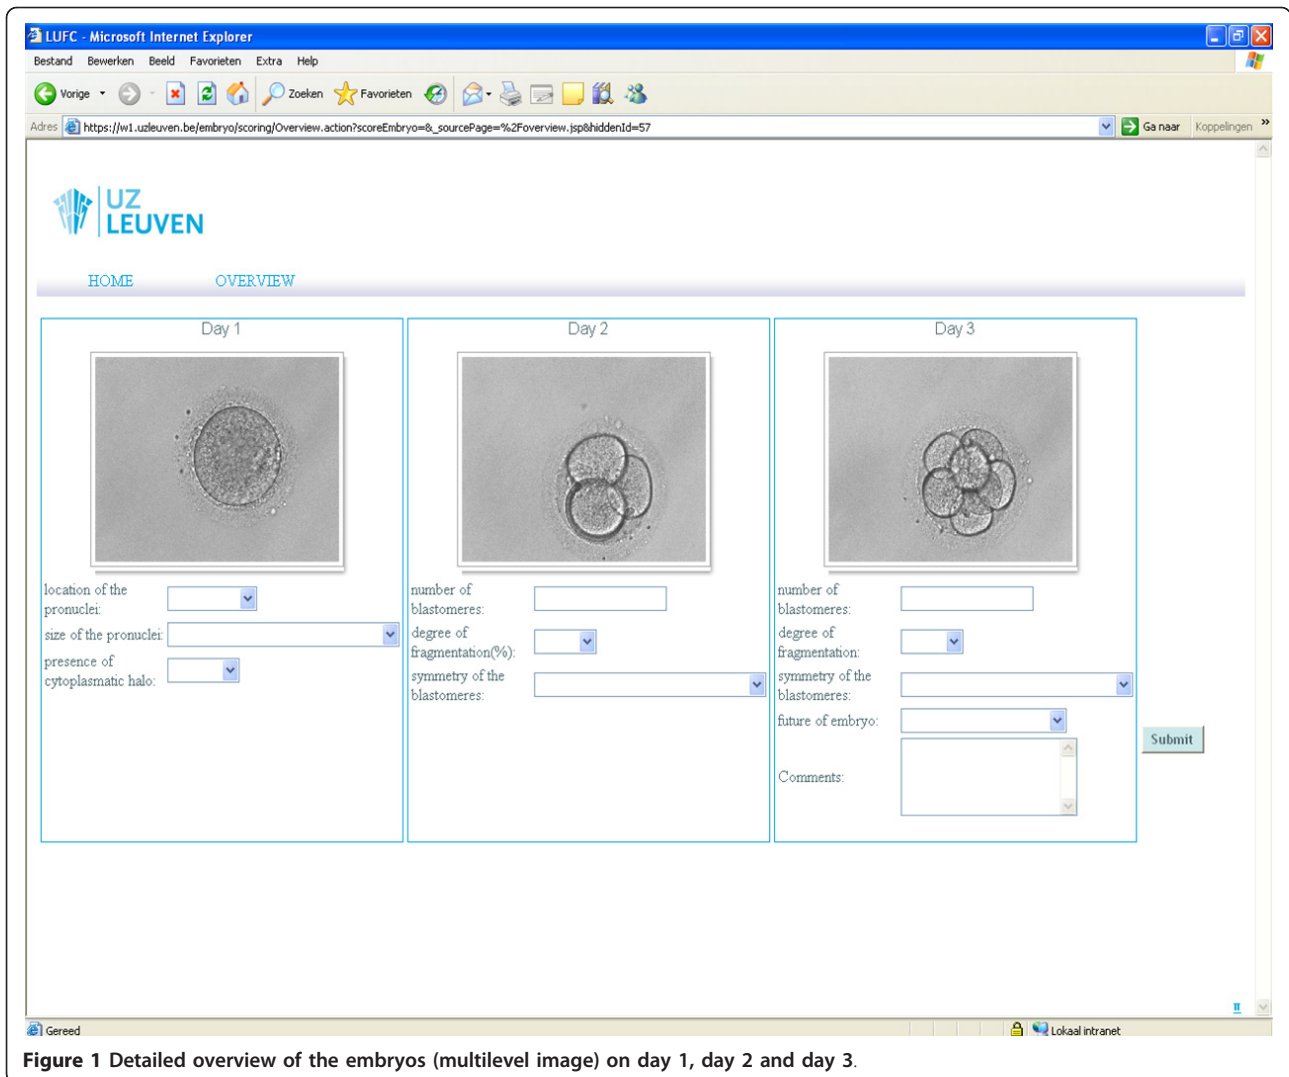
LUFC - Microsoft Internet Explorer

Bestand Bewerken Beeld Favorieten Extra Help

Vorige Zoeken Favorieten

Adres https://w1.uzleuven.be/embryo/scoring/Overview.action?scoreEmbryo=&_sourcePage=%2Foverview.jsp&hiddenId=57 Ga naar Koppelingen

UZ LEUVEN

HOME OVERVIEW

Day 1

location of the pronuclei:

size of the pronuclei:

presence of cytoplasmatic halo:

Day 2

number of blastomeres:

degree of fragmentation(%):

symmetry of the blastomeres:

Day 3

number of blastomeres:

degree of fragmentation:

symmetry of the blastomeres:

future of embryo:

Comments:

Submit

Gereed Lokaal intranet

Figure 1 Detailed overview of the embryos (multilevel image) on day 1, day 2 and day 3.